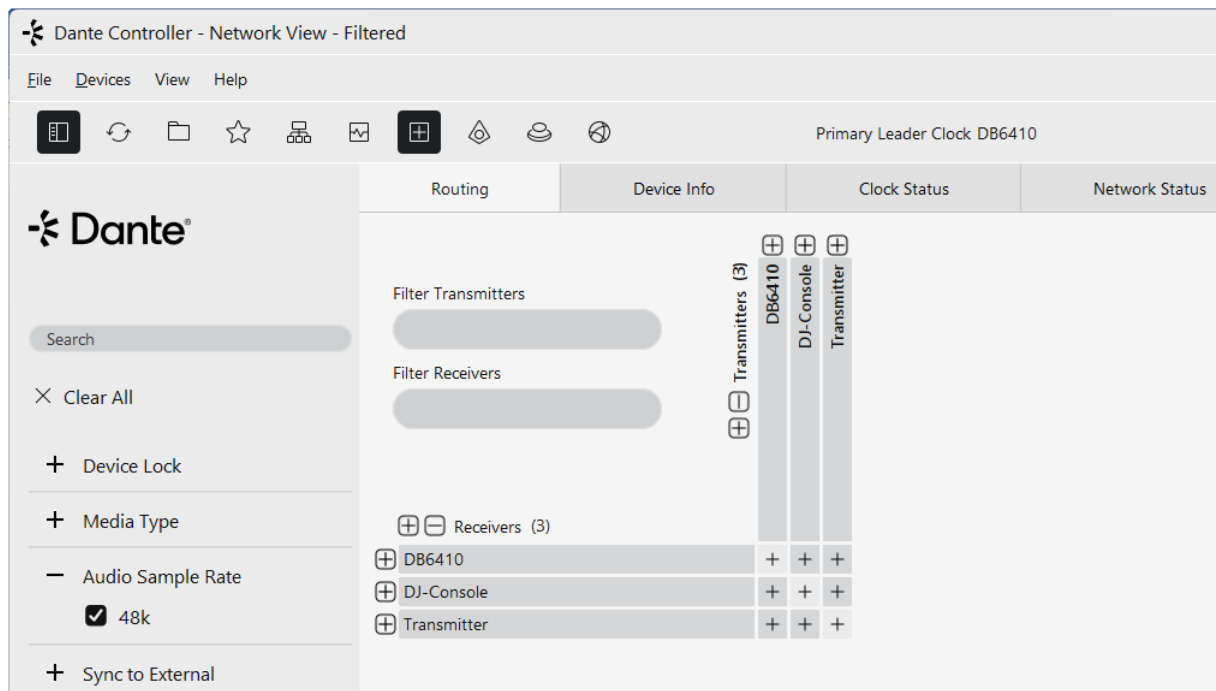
Dante Controller - Network View - Filtered

File Devices View Help

Primary Leader Clock DB6410

Routing | Device Info | Clock Status | Network Status

Dante

Search

× Clear All

+ Device Lock

+ Media Type

− Audio Sample Rate

48k

+ Sync to External

Filter Transmitters

Filter Receivers

Transmitters (3)

DB6410

DJ-Console

Transmitter

Receivers (3)

DB6410

DJ-Console

Transmitter